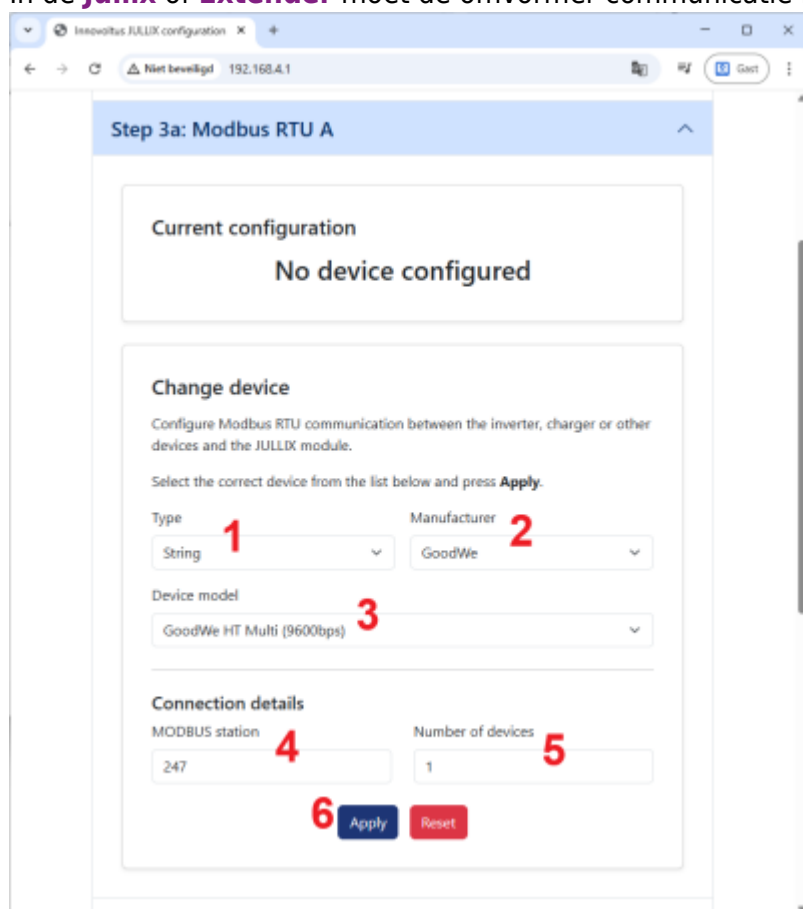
In de Jullix of Extender moet de omvormer communicatie

Innovoltus JULLIX configuration ×

Niet beveiligd 192.168.4.1

Gast

Step 3a: Modbus RTU A

Current configuration

No device configured

Change device

Configure Modbus RTU communication between the inverter, charger or other devices and the JULLIX module.

Select the correct device from the list below and press **Apply**.

Type 1
String

Manufacturer 2
GoodWe

Device model 3
GoodWe HT Multi (9600bps)

Connection details

MODBUS station 4
247

Number of devices 5
1

6 Apply Reset